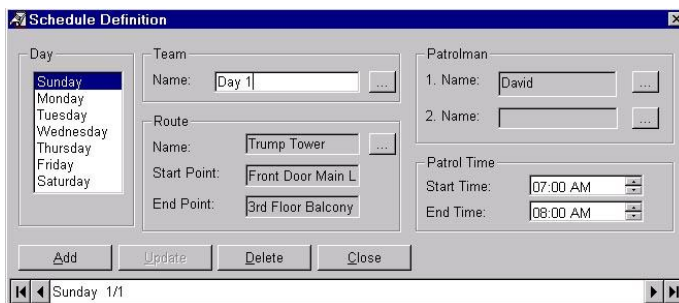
Schedule Definition

Day
Sunday
Monday
Tuesday
Wednesday
Thursday
Friday
Saturday

Team
Name: Day 1 ...

Route
Name: Trump Tower ...
Start Point: Front Door Main L
End Point: 3rd Floor Balcony

Patrolman
1. Name: David ...
2. Name: ...

Patrol Time
Start Time: 07:00 AM
End Time: 08:00 AM

Add
Update
Delete
Close

Sunday 1/1